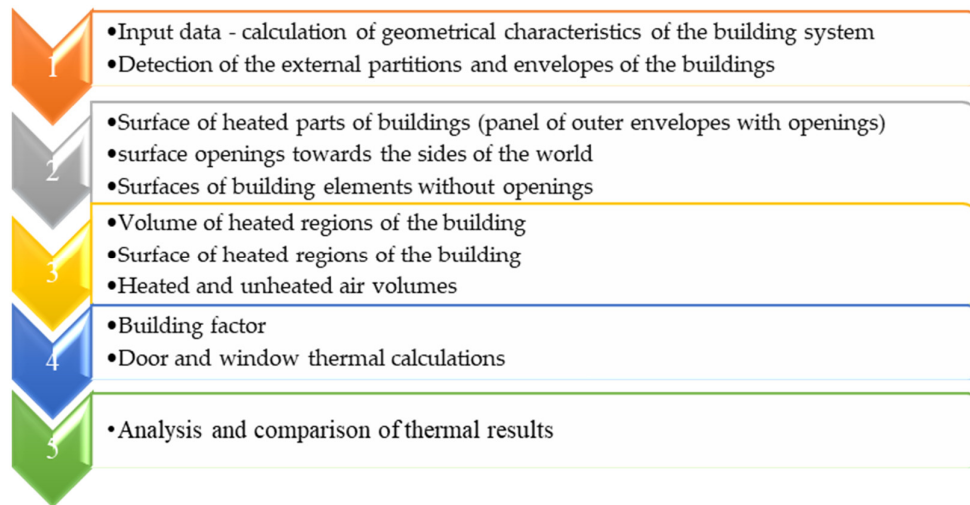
1

•Input data - calculation of geometrical characteristics of the building system
•Detection of the external partitions and envelopes of the buildings

2

•Surface of heated parts of buildings (panel of outer envelopes with openings)
•surface openings towards the sides of the world
•Surfaces of building elements without openings

3

•Volume of heated regions of the building
•Surface of heated regions of the building
•Heated and unheated air volumes

4

•Building factor
•Door and window thermal calculations

5

•Analysis and comparison of thermal results